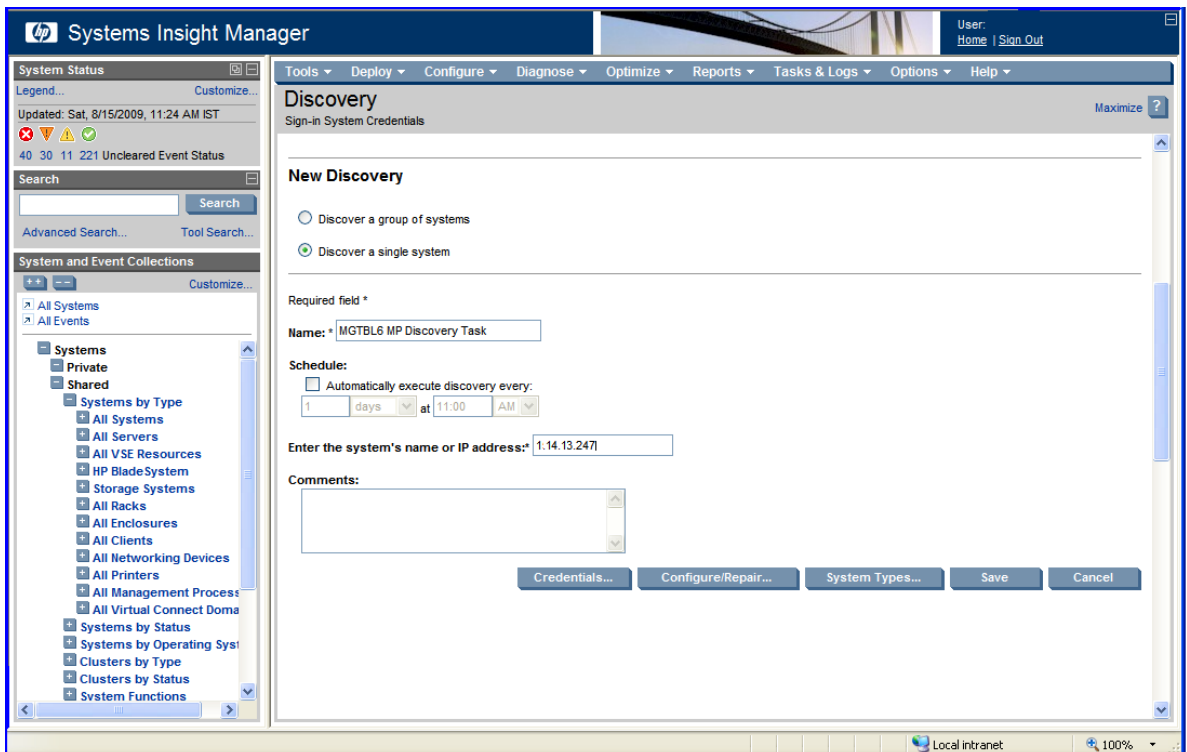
hp Systems Insight Manager

User:
Home | Sign Out

System Status
Legend... Customize...
Updated: Sat, 8/15/2009, 11:24 AM IST
40 30 11 221 Uncleared Event Status

Search
Search
Advanced Search... Tool Search...

System and Event Collections
Customize...
All Systems
All Events

Systems
Private
Shared
Systems by Type
All Systems
All Servers
All VSE Resources
HP BladeSystem
Storage Systems
All Racks
All Enclosures
All Clients
All Networking Devices
All Printers
All Management Process
All Virtual Connect Doma
Systems by Status
Systems by Operating Syst
Clusters by Type
Clusters by Status
System Functions

Tools ▾ Deploy ▾ Configure ▾ Diagnose ▾ Optimize ▾ Reports ▾ Tasks & Logs ▾ Options ▾ Help ▾

Discovery
Sign-in System Credentials
Maximize ?

New Discovery

Discover a group of systems

Discover a single system

Required field *

Name: * MGTBL6 MP Discovery Task

Schedule:
Automatically execute discovery every:
1 days at 11:00 AM

Enter the system's name or IP address:* 1.14.13.247

Comments:

Credentials... Configure/Repair... System Types... Save Cancel

Local intranet 100%